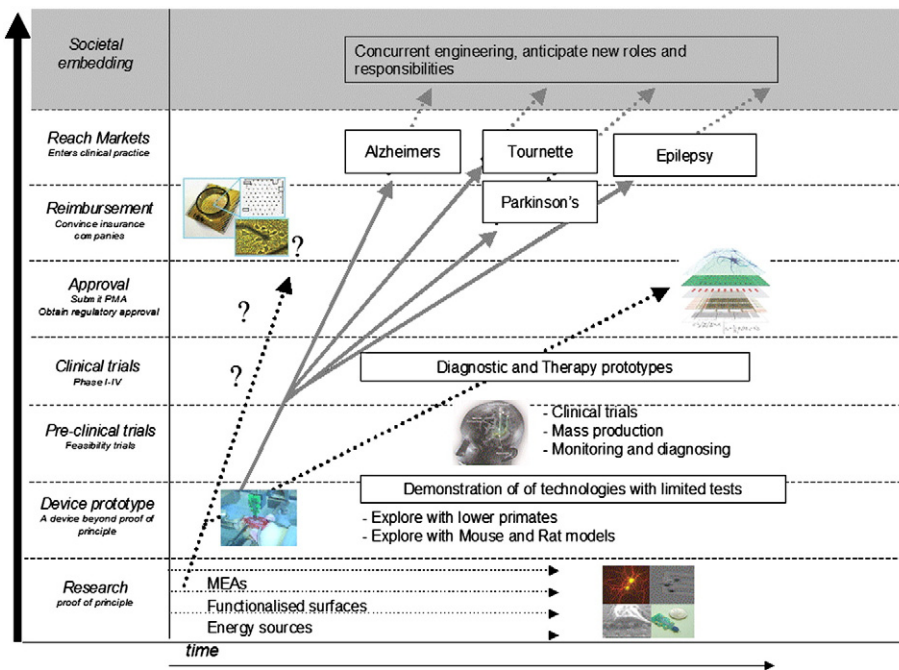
Societal embedding

Concurrent engineering, anticipate new roles and responsibilities

Reach Markets
Enters clinical practice

Alzheimers

Tournette

Epilepsy

Reimbursement
Convince insurance companies

Parkinson's

?

Approval
Submit PMA
Obtain regulatory approval

?

Clinical trials
Phase I-IV

?

Diagnostic and Therapy prototypes

Pre-clinical trials
Feasibility trials

- Clinical trials
- Mass production
- Monitoring and diagnosing

Device prototype
A device beyond proof of principle

Demonstration of of technologies with limited tests

- Explore with lower primates
- Explore with Mouse and Rat models

Research
proof of principle

MEAs

Functionalised surfaces

Energy sources

time